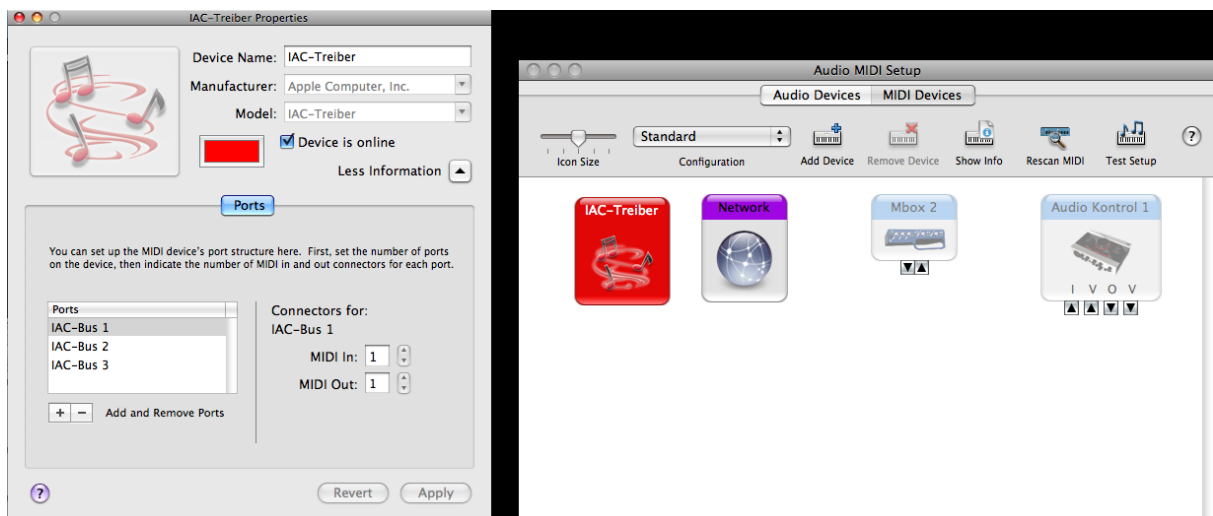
IAC-Treiber Properties

Device Name: IAC-Treiber
Manufacturer: Apple Computer, Inc.
Model: IAC-Treiber
Device is online
Less Information

Ports

You can set up the MIDI device's port structure here. First, set the number of ports on the device, then indicate the number of MIDI in and out connectors for each port.

| Ports |
|---|
| IAC-Bus 1 |
| IAC-Bus 2 |
| IAC-Bus 3 |

+ − Add and Remove Ports

Connectors for:
IAC-Bus 1
MIDI In: 1
MIDI Out: 1

?
Revert
Apply

Audio MIDI Setup

Audio Devices
MIDI Devices

Icon Size
Standard
Configuration
Add Device
Remove Device
Show Info
Rescan MIDI
Test Setup
?

IAC-Treiber
Network
Mbox 2
Audio Kontrol 1
I V O V